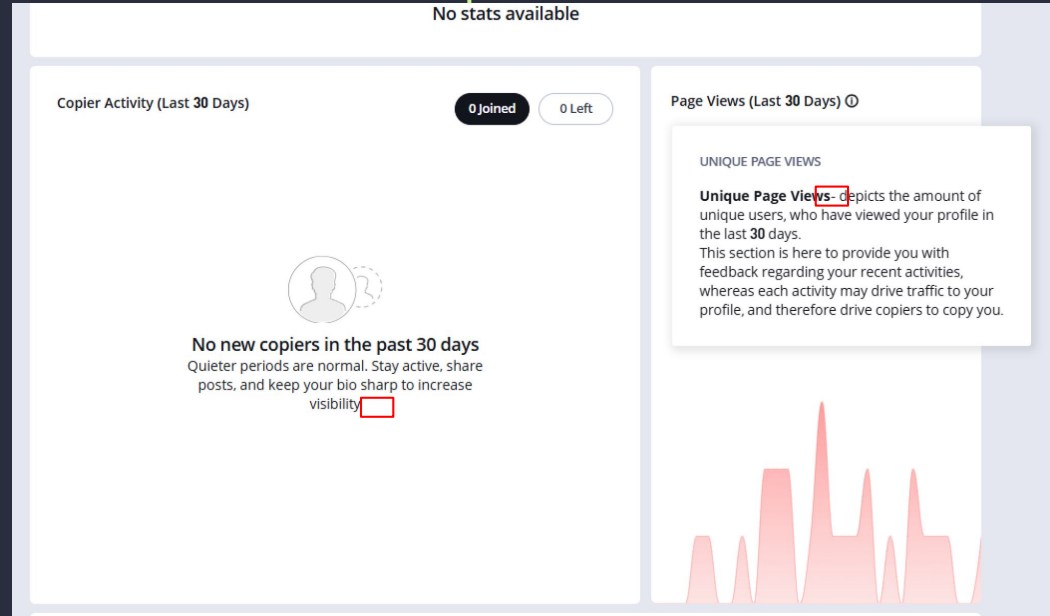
No stats available

Copier Activity (Last 30 Days)

0 Joined

0 Left

No new copiers in the past 30 days

Quieter periods are normal. Stay active, share posts, and keep your bio sharp to increase visibility

Page Views (Last 30 Days)

UNIQUE PAGE VIEWS

Unique Page Views- depicts the amount of unique users, who have viewed your profile in the last 30 days.
This section is here to provide you with feedback regarding your recent activities, whereas each activity may drive traffic to your profile, and therefore drive copiers to copy you.